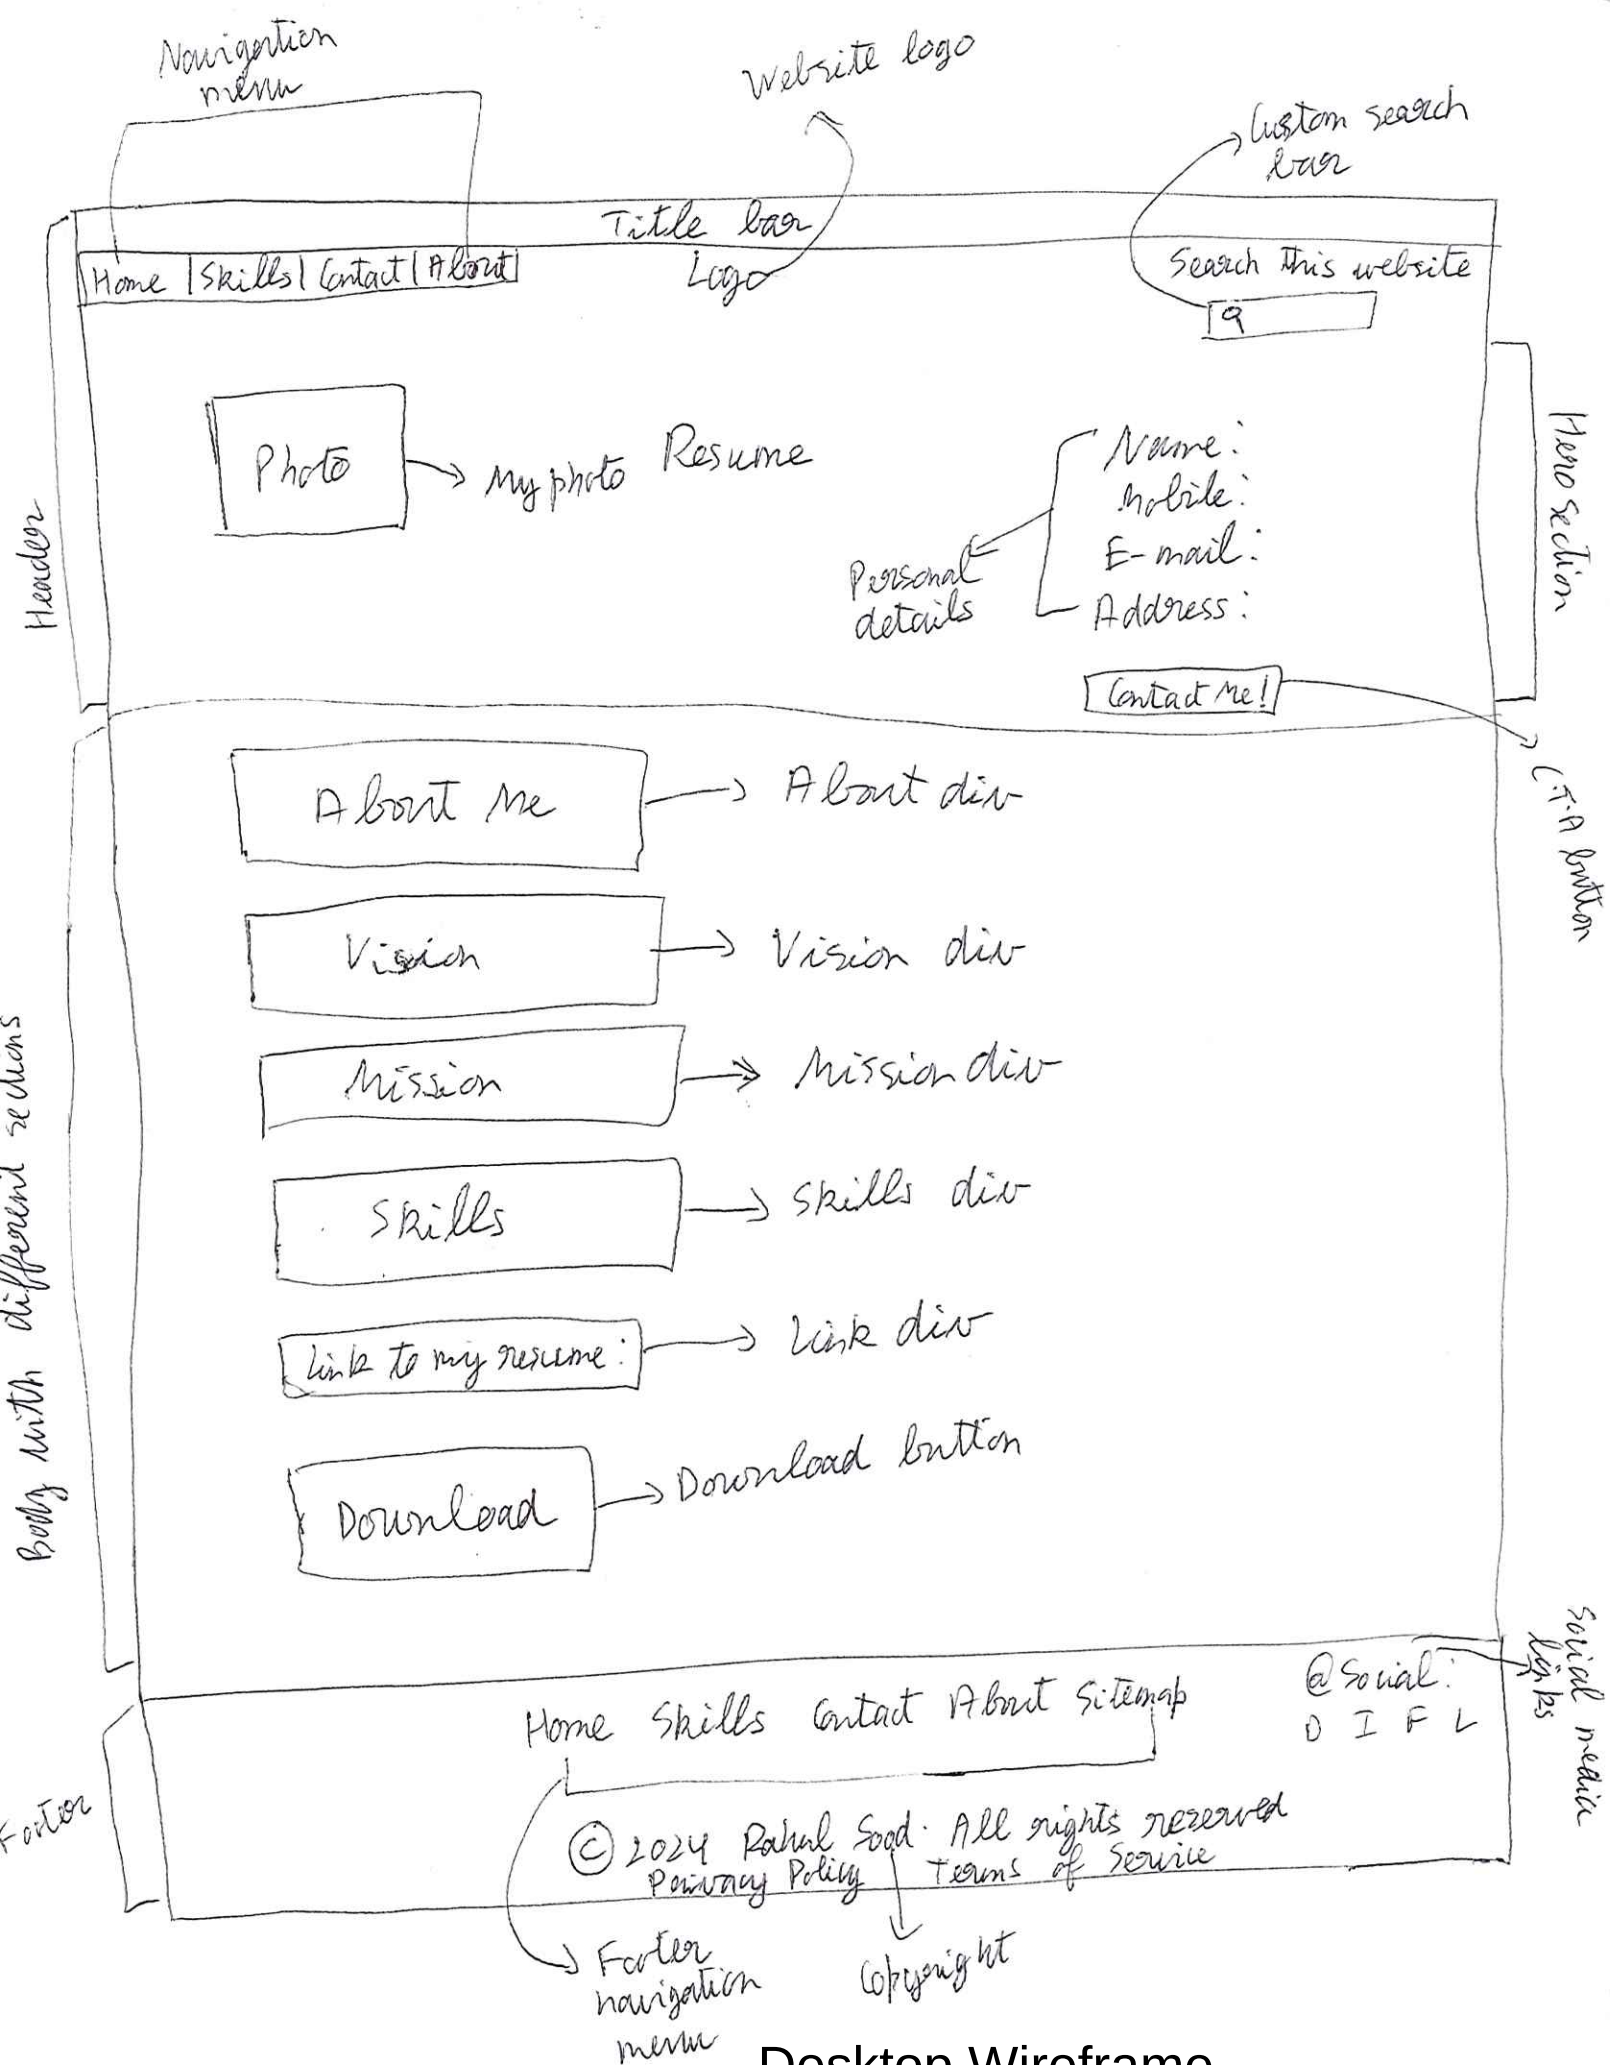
Navigation menu

Website logo

Custom search bar

Title bar

Home | Skills | Contact | About

Logo

Search this website

Header

Photo

My photo

Resume

Name:
Mobile:
E-mail:
Address:

Personal details

Hero section

Contact Me!

CTA button

Body with different sections

About Me

About div

Vision

Vision div

Mission

Mission div

Skills

Skills div

link to my resume:

Link div

Download

Download button

Home Skills Contact About Sitemap

@Social:
D I F L

Social media links

Footer

© 2024 Rahul Sood. All rights reserved
Privacy Policy | Terms of Service

Footer navigation menu

Copyright

Desktop Wireframe